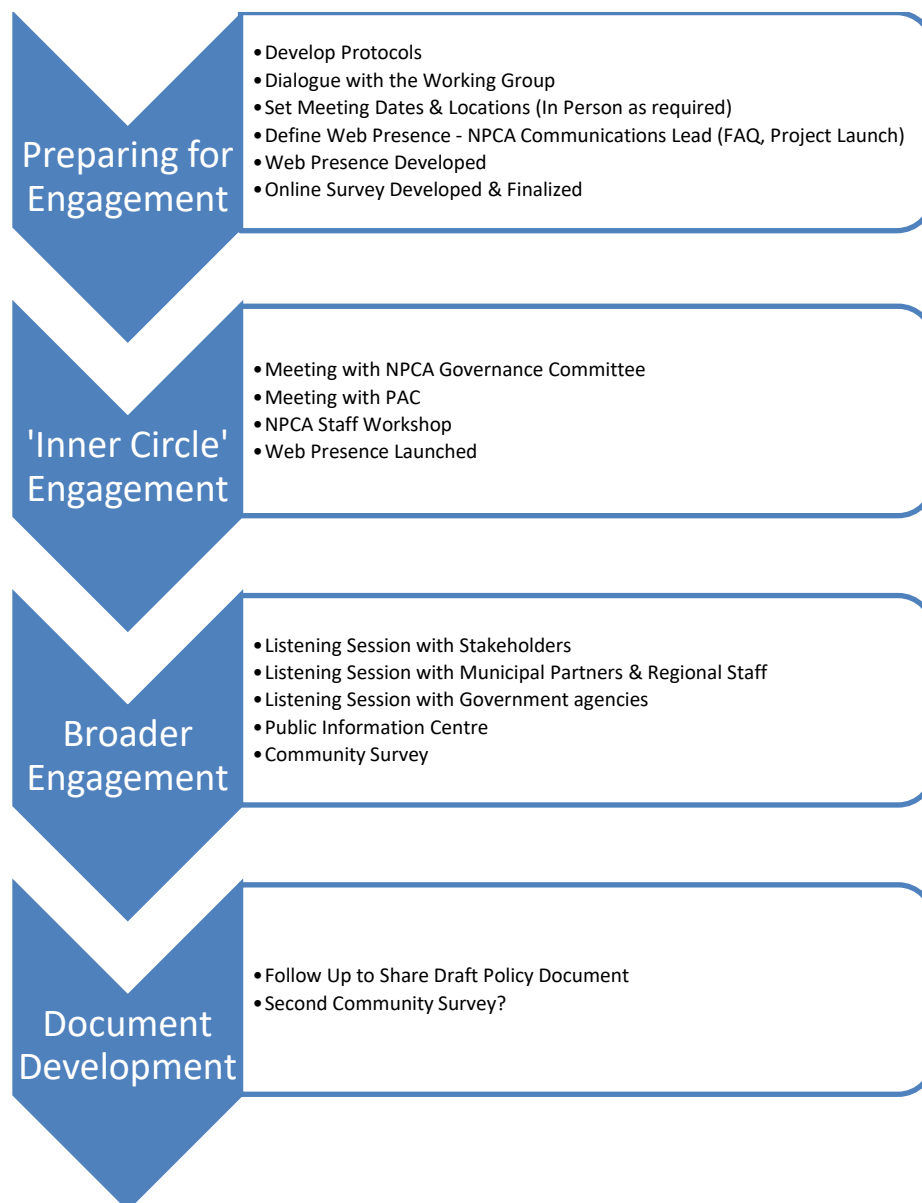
Preparing for Engagement

- Develop Protocols
- Dialogue with the Working Group
- Set Meeting Dates & Locations (In Person as required)
- Define Web Presence - NPCA Communications Lead (FAQ, Project Launch)
- Web Presence Developed
- Online Survey Developed & Finalized

'Inner Circle' Engagement

- Meeting with NPCA Governance Committee
- Meeting with PAC
- NPCA Staff Workshop
- Web Presence Launched

Broader Engagement

- Listening Session with Stakeholders
- Listening Session with Municipal Partners & Regional Staff
- Listening Session with Government agencies
- Public Information Centre
- Community Survey

Document Development

- Follow Up to Share Draft Policy Document
- Second Community Survey?